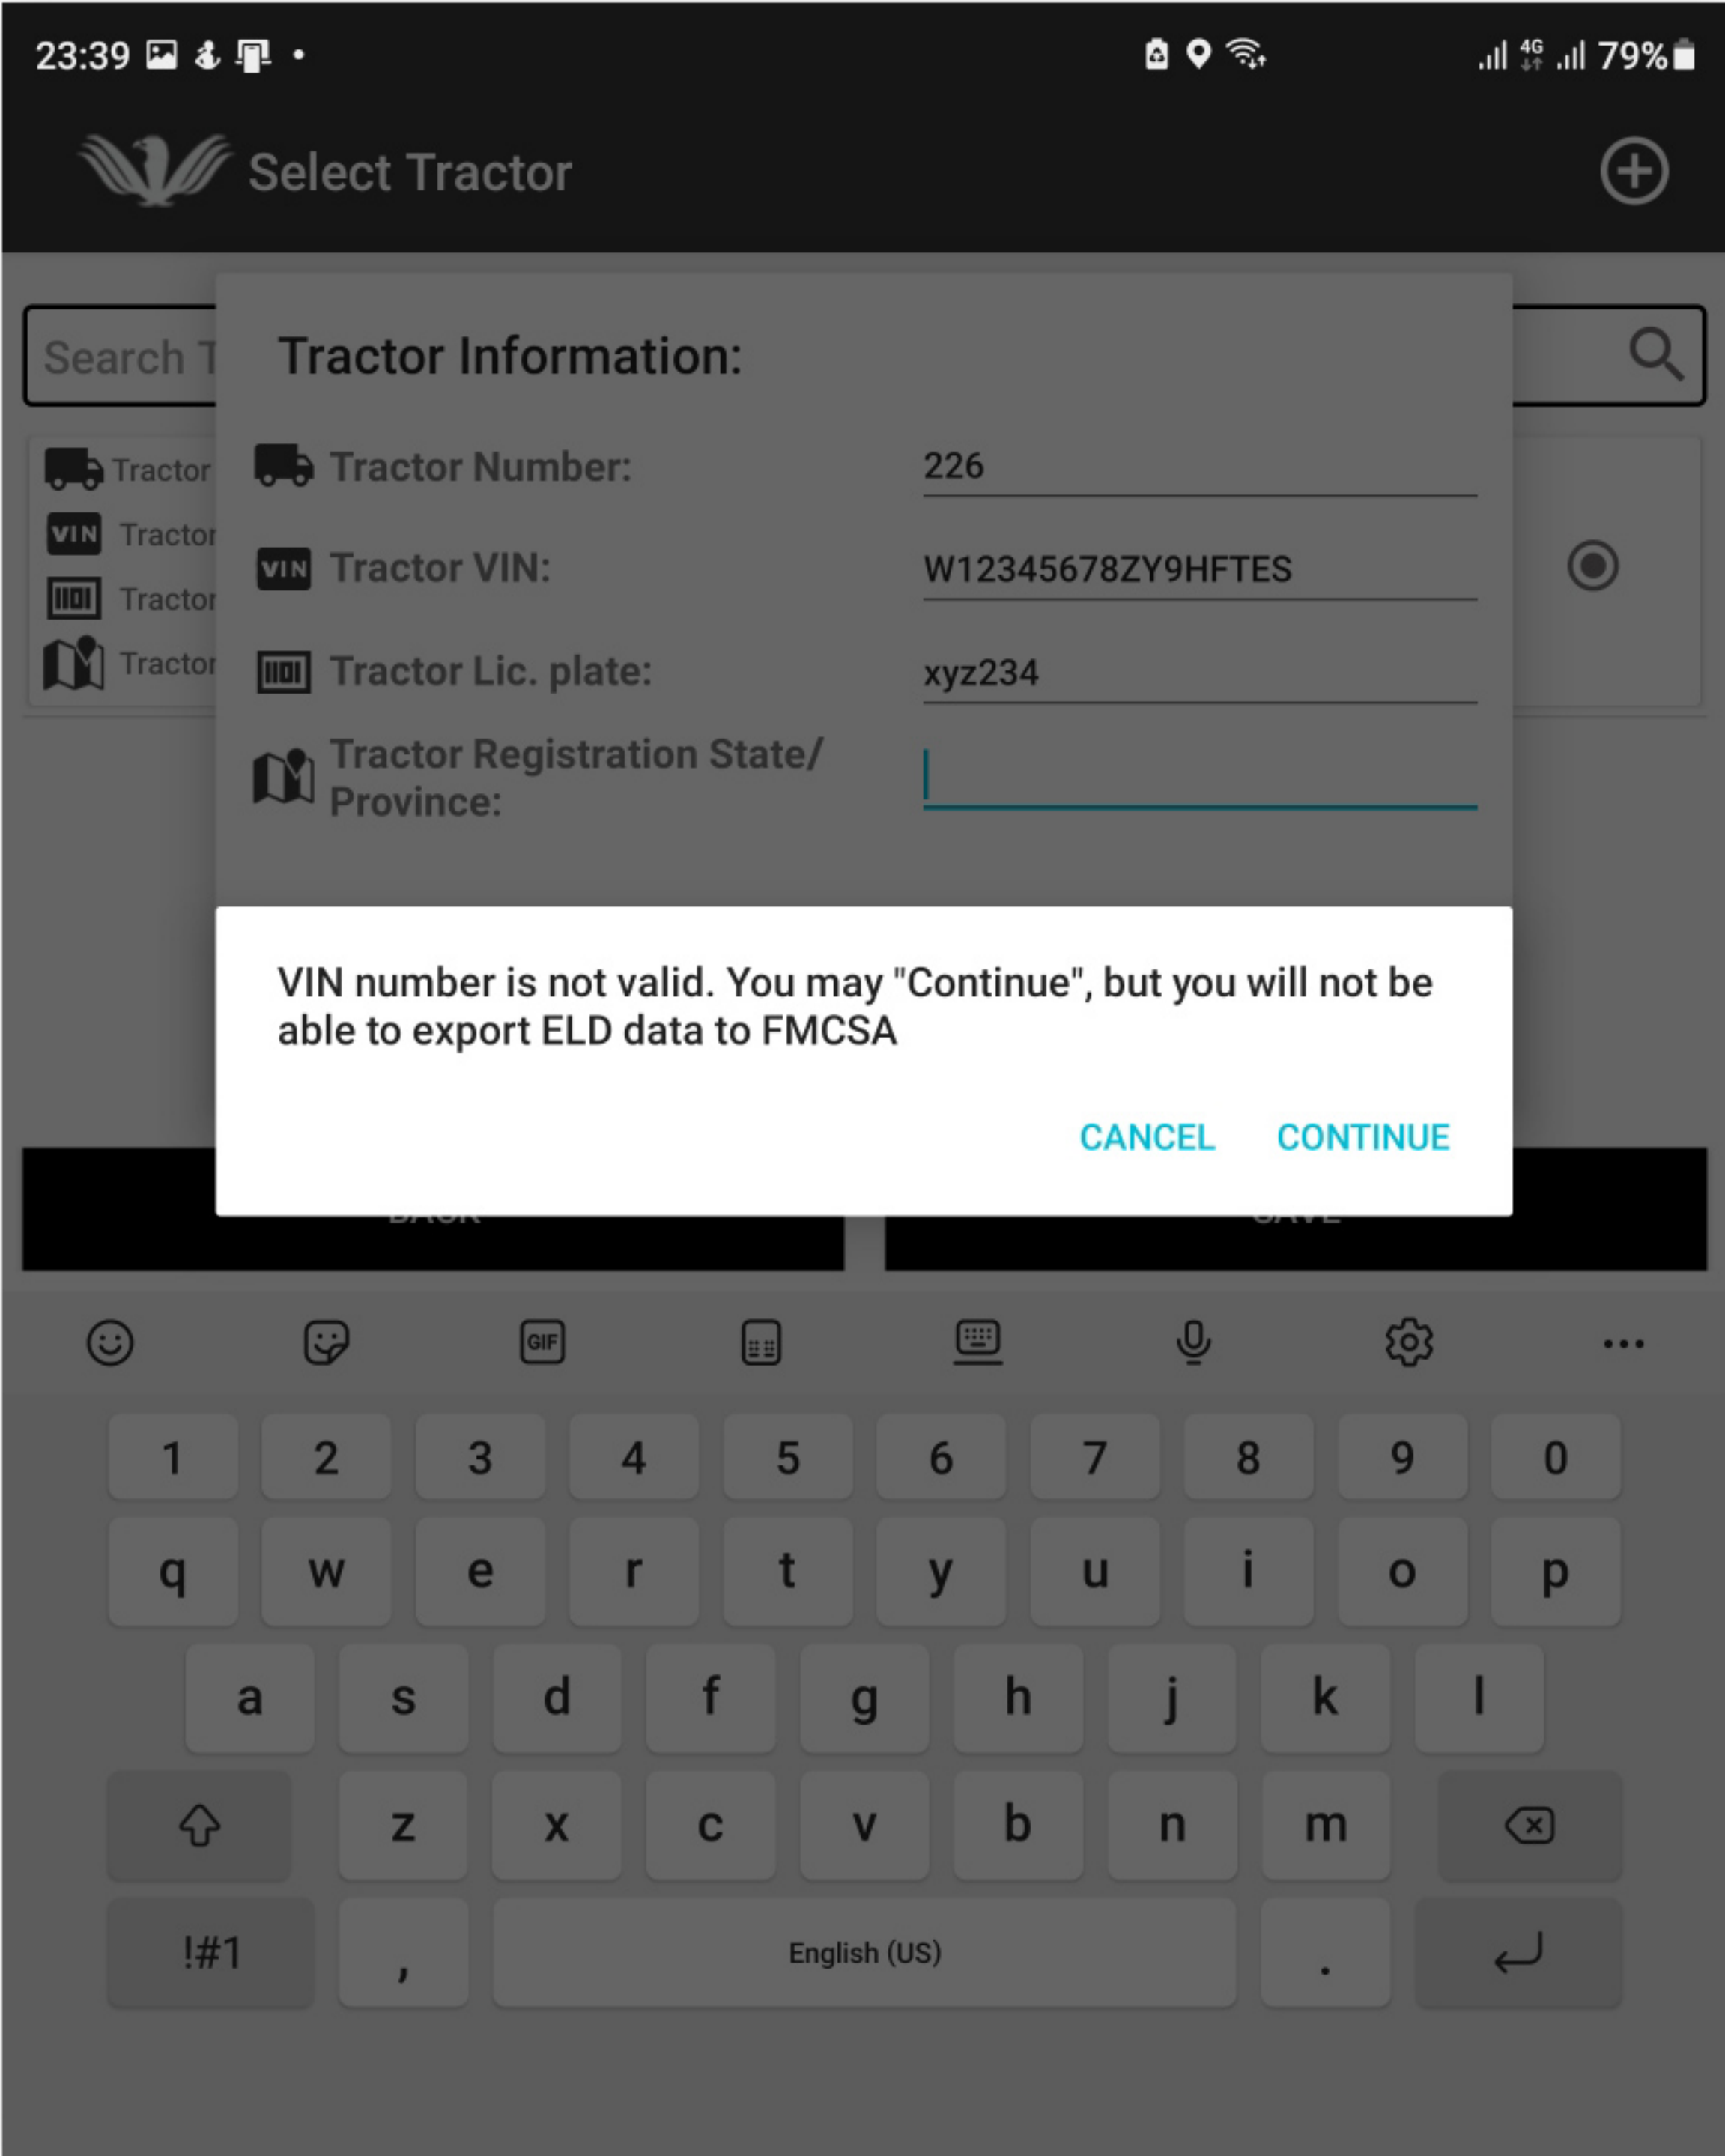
23:39 • 79%

Select Tractor

Search T

Tractor
VIN Tractor
Tractor
Tractor

Tractor Information:

Tractor Number: 226

VIN Tractor VIN: W12345678ZY9HFTES

Tractor Lic. plate: xyz234

Tractor Registration State/ Province:

VIN number is not valid. You may "Continue", but you will not be able to export ELD data to FMCSA

CANCEL CONTINUE

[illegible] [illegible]

GIF

1 2 3 4 5 6 7 8 9 0
q w e r t y u i o p
a s d f g h j k l
z x c v b n m
!#1 , English (US) .